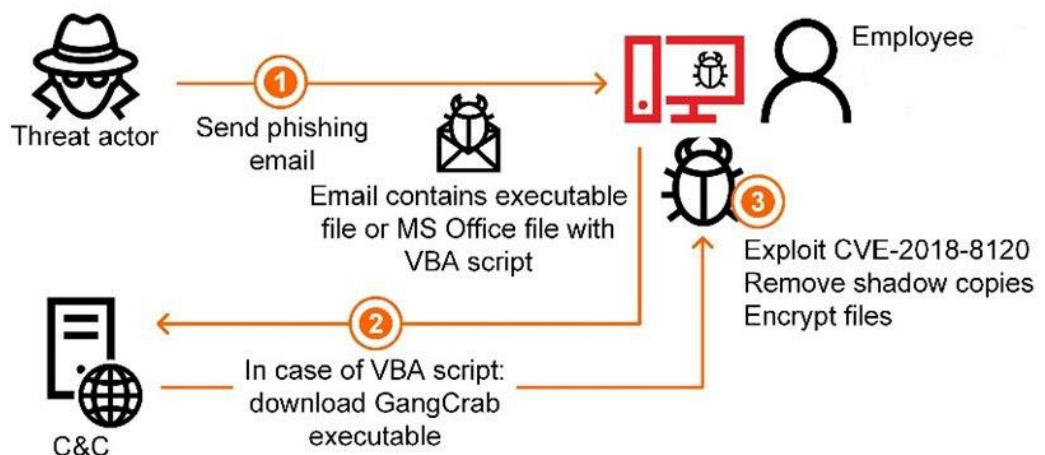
Threat actor

1

Send phishing email

Employee

Email contains executable file or MS Office file with VBA script

3

Exploit CVE-2018-8120
Remove shadow copies
Encrypt files

2

In case of VBA script: download GangCrab executable

C&C